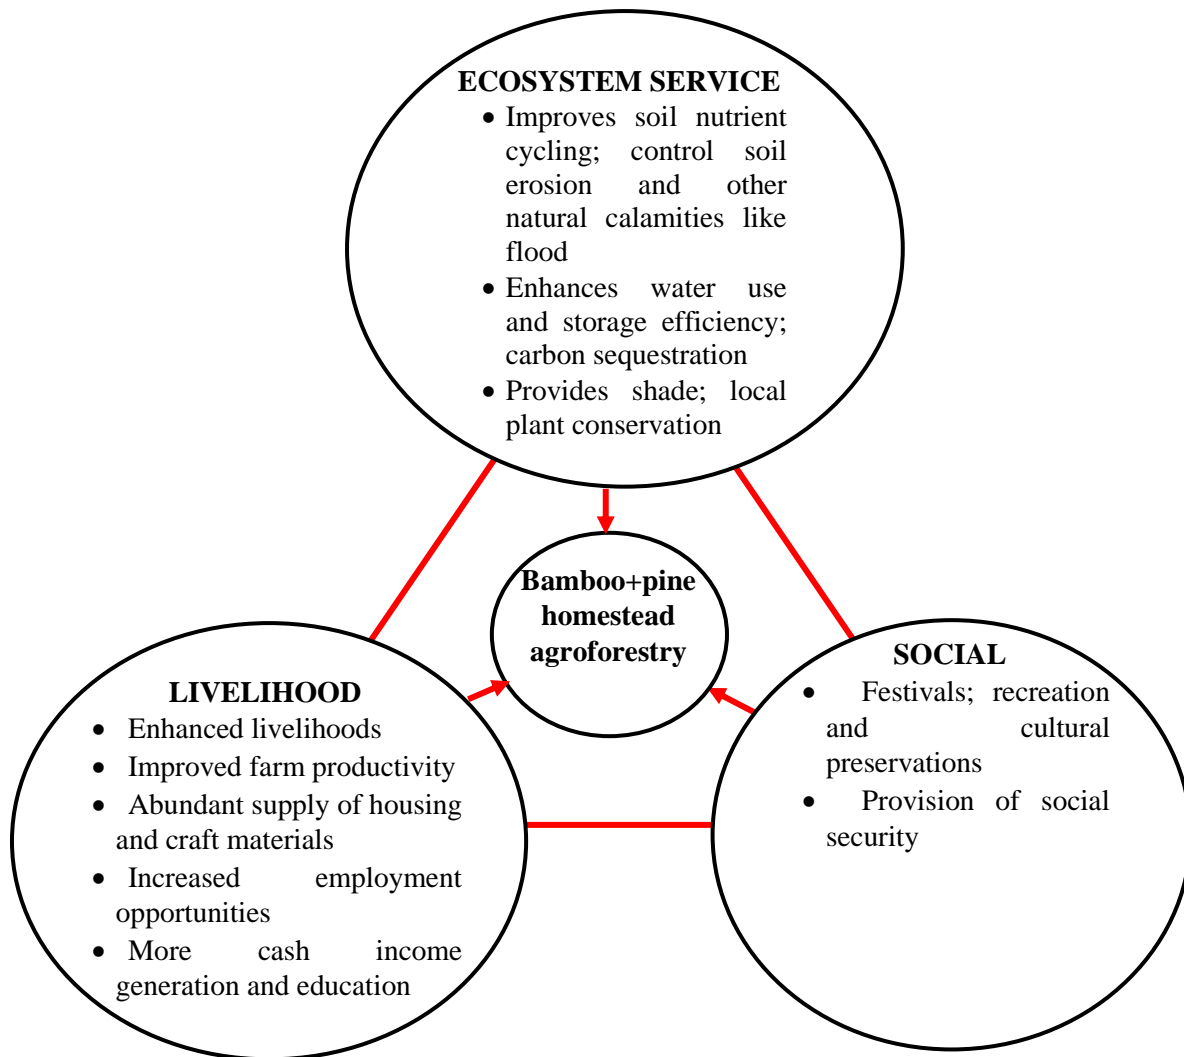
ECOSYSTEM SERVICE

- Improves soil nutrient cycling; control soil erosion and other natural calamities like flood
- Enhances water use and storage efficiency; carbon sequestration
- Provides shade; local plant conservation

Bamboo+pine homestead agroforestry

LIVELIHOOD

- Enhanced livelihoods
- Improved farm productivity
- Abundant supply of housing and craft materials
- Increased employment opportunities
- More cash income generation and education

SOCIAL

- Festivals; recreation and cultural preservations
- Provision of social security